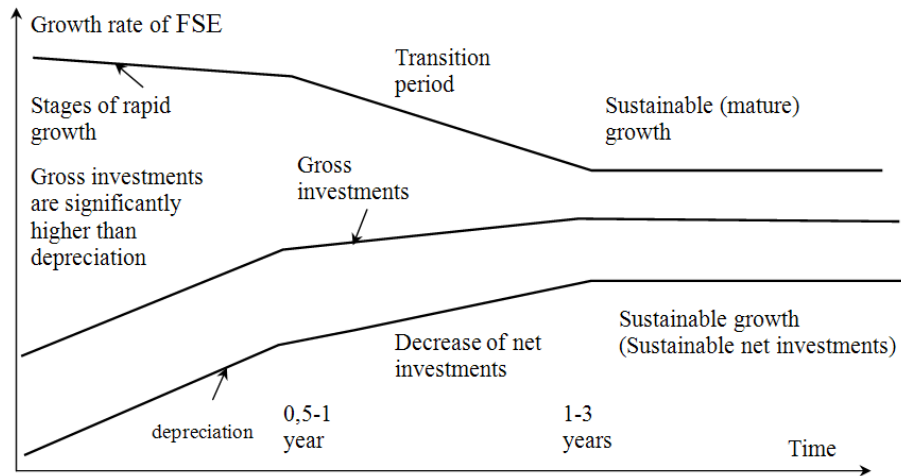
Growth rate of FSE

Stages of rapid growth

Transition period

Sustainable (mature) growth

Gross investments are significantly higher than depreciation

Gross investments

Sustainable growth (Sustainable net investments)

Decrease of net investments

depreciation

0,5-1 year

1-3 years

Time